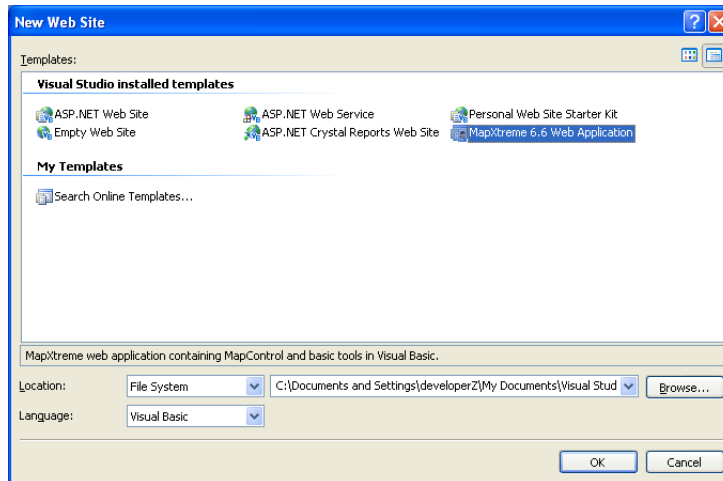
New Web Site

Templates:

Visual Studio installed templates

ASP.NET Web Site
Empty Web Site
ASP.NET Web Service
ASP.NET Crystal Reports Web Site
Personal Web Site Starter Kit
MapXtreme 6.6 Web Application

My Templates

Search Online Templates...

MapXtreme web application containing MapControl and basic tools in Visual Basic.

Location: File System C:\Documents and Settings\developerZ\My Documents\Visual Stud Browse...

Language: Visual Basic

OK Cancel